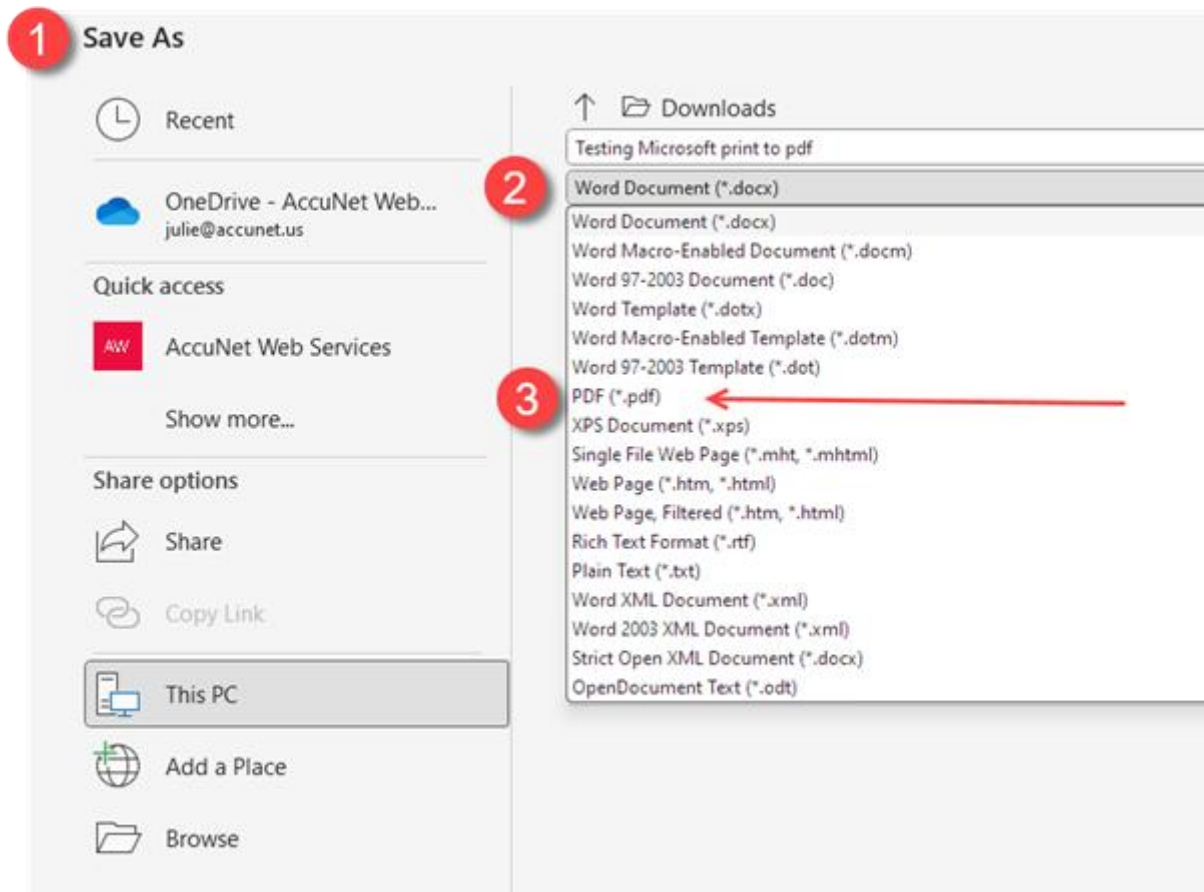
1 Save As

Recent

OneDrive - AccuNet Web...
julie@accunet.us

Quick access

AW AccuNet Web Services

Show more...

Share options

Share

Copy Link

This PC

Add a Place

Browse

Downloads

Testing Microsoft print to pdf

2 Word Document (*.docx)

Word Document (*.docx)
Word Macro-Enabled Document (*.docm)
Word 97-2003 Document (*.doc)
Word Template (*.dotx)
Word Macro-Enabled Template (*.dotm)
Word 97-2003 Template (*.dot)
3 PDF (*.pdf)
XPS Document (*.xps)
Single File Web Page (*.mht, *.mhtml)
Web Page (*.htm, *.html)
Web Page, Filtered (*.htm, *.html)
Rich Text Format (*.rtf)
Plain Text (*.txt)
Word XML Document (*.xml)
Word 2003 XML Document (*.xml)
Strict Open XML Document (*.docx)
OpenDocument Text (*.odt)